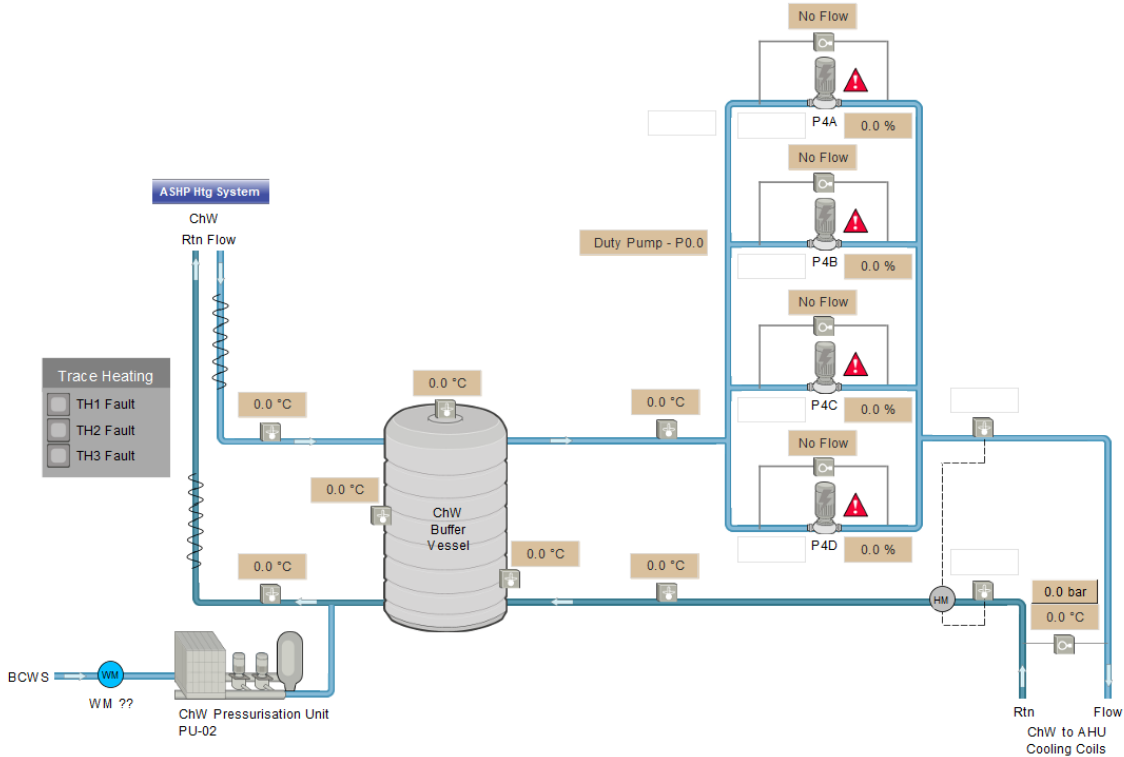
No Flow

P4A

0.0 %

No Flow

P4B

0.0 %

No Flow

P4C

0.0 %

No Flow

P4D

0.0 %

Duty Pump - P0.0

ASHP Htg System

ChW

Rtn Flow

Trace Heating

TH1 Fault

TH2 Fault

TH3 Fault

0.0 °C

0.0 °C

0.0 °C

0.0 °C

ChW Buffer Vessel

0.0 °C

0.0 °C

0.0 °C

HM

0.0 bar

0.0 °C

BCWS

WM

WM ??

ChW Pressurisation Unit PU-02

Rtn

Flow

ChW to AHU Cooling Coils